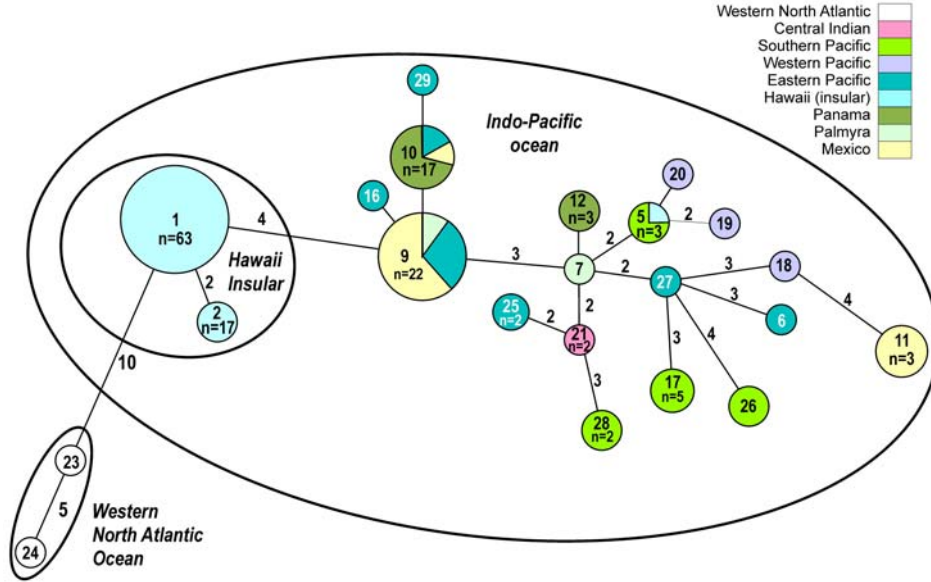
Western North Atlantic
Central Indian
Southern Pacific
Western Pacific
Eastern Pacific
Hawaii (insular)
Panama
Palmyra
Mexico

Indo-Pacific ocean

Hawaii Insular

Western North Atlantic Ocean

1 n=63
2 n=17
9 n=22
10 n=17
29
16
12 n=3
5 n=3
20
19
7
27
18
25 n=2
21 n=2
6
11 n=3
17 n=5
26
28 n=2
23
24

4
2
10
5
3
2
2
2
2
2
3
3
4
3
3
4